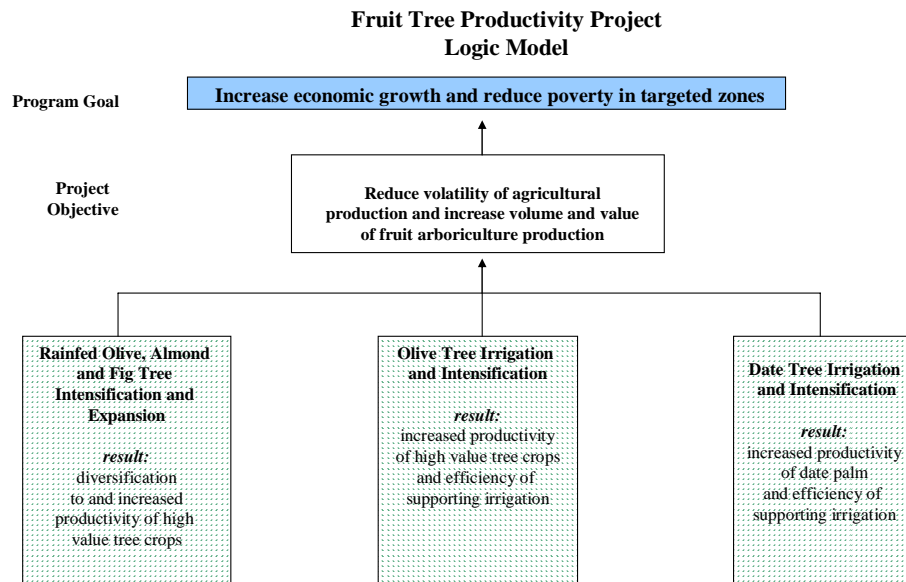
Fruit Tree Productivity Project
Logic Model

Program Goal

Increase economic growth and reduce poverty in targeted zones

Project Objective

Reduce volatility of agricultural production and increase volume and value of fruit arboriculture production

Rainfed Olive, Almond and Fig Tree Intensification and Expansion

*result:*
diversification to and increased productivity of high value tree crops

Olive Tree Irrigation and Intensification

*result:*
increased productivity of high value tree crops and efficiency of supporting irrigation

Date Tree Irrigation and Intensification

*result:*
increased productivity of date palm and efficiency of supporting irrigation